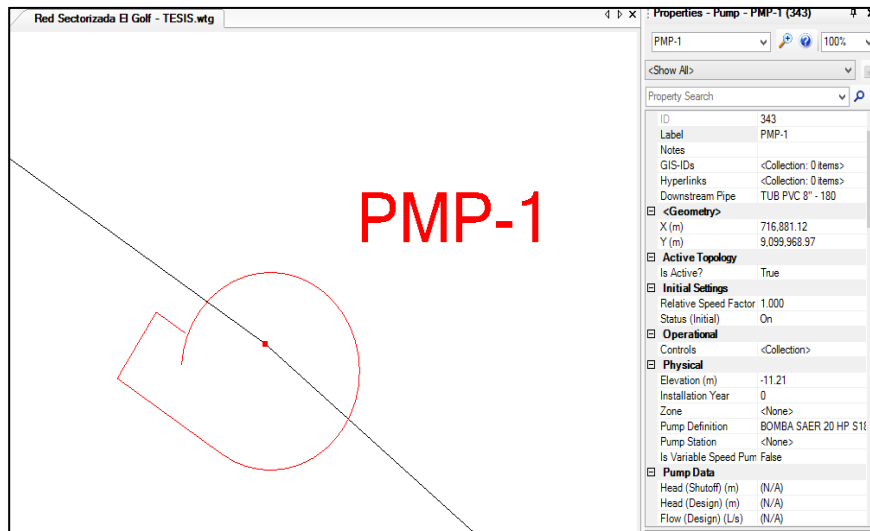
Red Sectorizada El Golf - TESIS.wtg

PMP-1

Properties - Pump - PMP-1 (343)

PMP-1

100%

<Show All>

Property Search

| | |
|---|---|
| ID | 343 |
| Label | PMP-1 |
| Notes | |
| GIS-IDs | <Collection: 0 items> |
| Hyperlinks | <Collection: 0 items> |
| Downstream Pipe | TUB PVC 8" - 180 |
| **<Geometry>** | |
| X (m) | 716,881.12 |
| Y (m) | 9,099,968.97 |
| **Active Topology** | |
| Is Active? | True |
| **Initial Settings** | |
| Relative Speed Factor | 1.000 |
| Status (Initial) | On |
| **Operational** | |
| Controls | <Collection> |
| **Physical** | |
| Elevation (m) | -11.21 |
| Installation Year | 0 |
| Zone | <None> |
| Pump Definition | BOMBA SAER 20 HP S1 |
| Pump Station | <None> |
| Is Variable Speed Pum | False |
| **Pump Data** | |
| Head (Shutoff) (m) | (N/A) |
| Head (Design) (m) | (N/A) |
| Flow (Design) (L/s) | (N/A) |